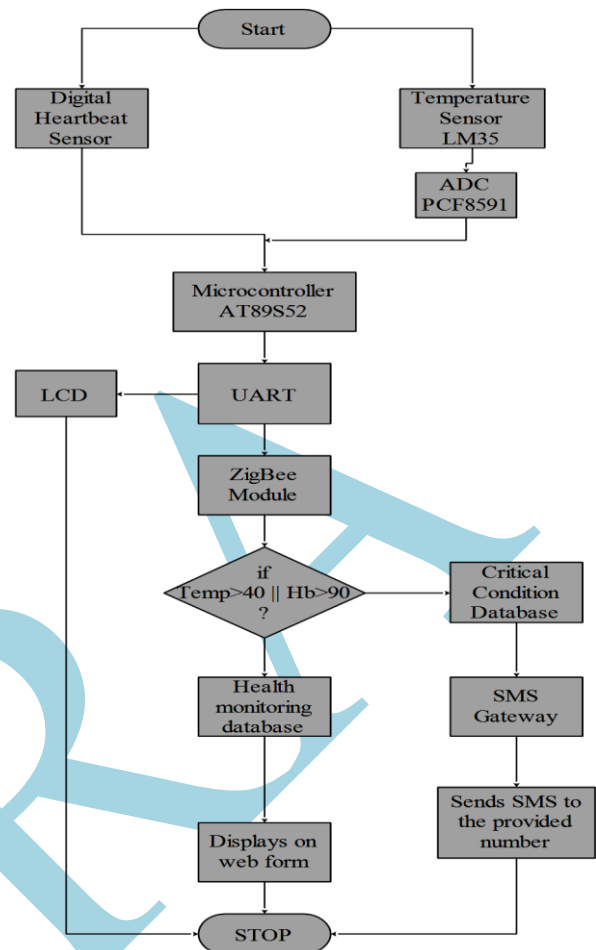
Start

Digital Heartbeat Sensor

Temperature Sensor LM35

ADC PCF8591

Microcontroller AT89S52

LCD

UART

ZigBee Module

if Temp>40 || Hb>90 ?

Critical Condition Database

Health monitoring database

SMS Gateway

Sends SMS to the provided number

Displays on web form

STOP